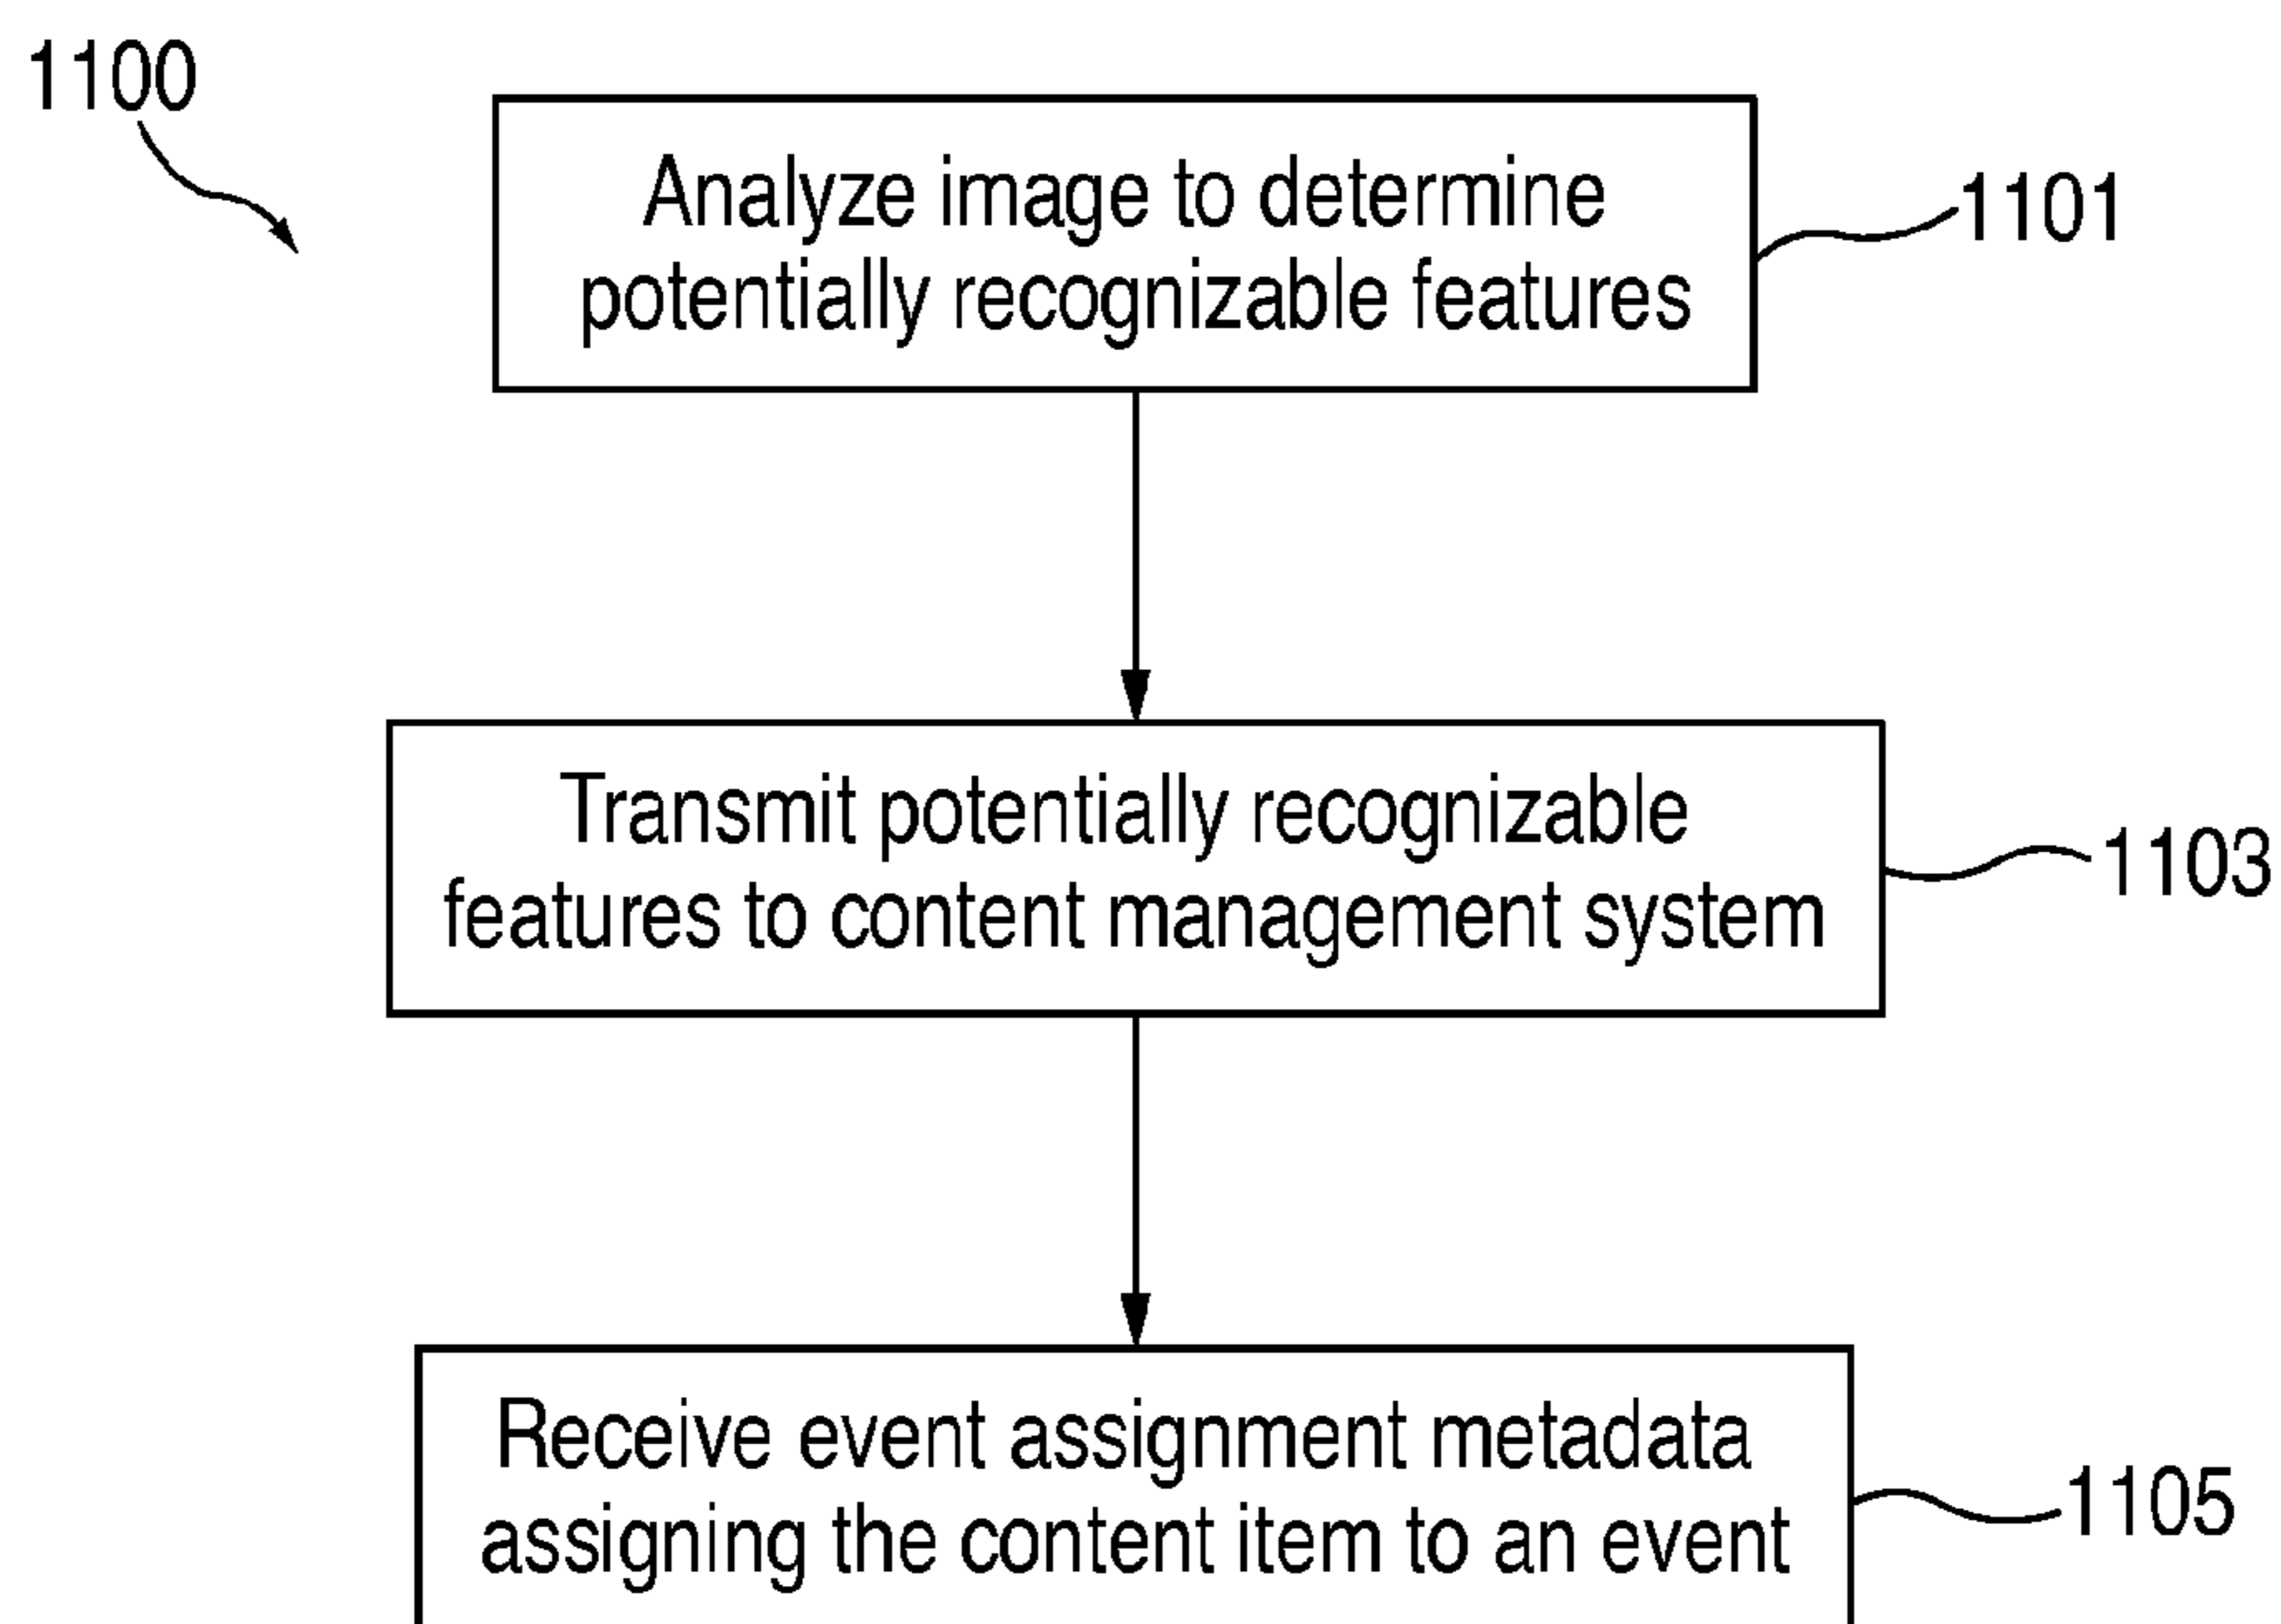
1100

Analyze image to determine potentially recognizable features

1101

Transmit potentially recognizable features to content management system

1103

Receive event assignment metadata assigning the content item to an event

1105